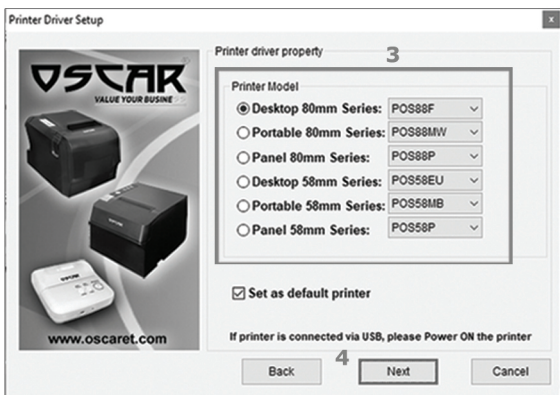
Printer Driver Setup

x

OSCAR
VALUE YOUR BUSINE

OSCAR

OSCAR

www.oscaret.com

Printer driver property

3

Printer Model

Desktop 80mm Series: POS88F

Portable 80mm Series: POS88MW

Panel 80mm Series: POS88P

Desktop 58mm Series: POS58EU

Portable 58mm Series: POS58MB

Panel 58mm Series: POS58P

Set as default printer

If printer is connected via USB, please Power ON the printer

4

Back

Next

Cancel